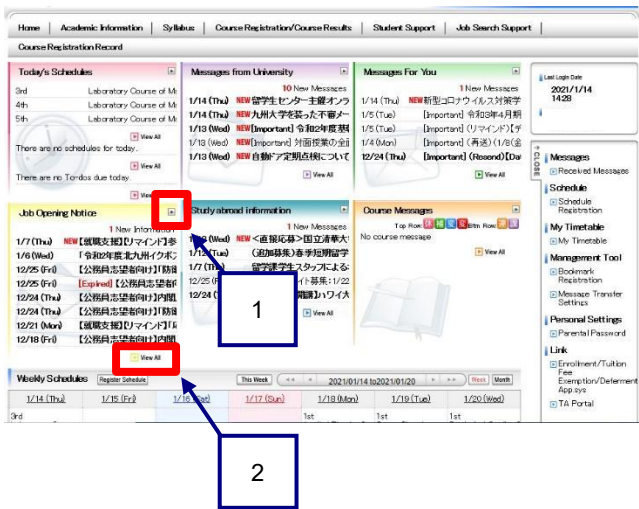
Home | Academic Information | Syllabus | Course Registration/Course Results | Student Support | Job Search Support

Course Registration Record

Today's Schedules

3rd Laboratory Course of M
4th Laboratory Course of M
5th Laboratory Course of M

View All

There are no schedules for today.

View All

There are no To-dos due today.

View All

Messages from University

10 New Messages

1/14 (Thu) NEW 留学生センター主催オンラ
1/14 (Thu) NEW 九州大学を装った不審メ
1/13 (Wed) NEW [Important] 令和2年度授
1/13 (Wed) NEW [Important] 対面授業の全
1/13 (Wed) NEW 自動ドア定期点検について

View All

Messages For You

1 New Messages

1/14 (Thu) NEW 新型コロナウイルス対策学
1/5 (Tue) [Important] 令和3年4月
1/5 (Tue) [Important] (リマインド)【
1/4 (Mon) [Important] (再送) (1/8(金
12/24 (Thu) [Important] (Resend)【Da

View All

Last Login Date
2021/1/14
14:28

CLOSE

Messages
Received Messages

Schedule
Schedule Registration

My Timetable
My Timetable

Management Tool
Bookmark Registration
Message Transfer Settings

Personal Settings
Parental Password

Link
Enrollment/Tuition Fee Exemption/Deferment Apply
TA Portal

Job Opening Notice

1 New Information

1/7 (Thu) NEW【就職支援】【リマインド】参
1/6 (Wed) 「令和2年度北九州イクボス
12/25 (Fri) 【公務員志望者向け】「防衛
12/25 (Fri) [Expired]【公務員志望者向
12/24 (Thu) 【公務員志望者向け】内閣
12/24 (Thu) 【公務員志望者向け】内閣
12/21 (Mon) 【就職支援】【リマインド】「E
12/18 (Fri) 【公務員志望者向け】内閣

View All

Study abroad information

1 New Messages

1/13 (Wed) NEW <直接応募>国立清華大
1/12 (Tue) (追加募集) 春季短期留学
1/7 (Thu) 留学生スタッフによる
12/25 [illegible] イト募集: 1/22
12/24 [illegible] 調査] ハワイ大

View All

Course Messages

Top Row 1st Row 2nd Row 3rd Row 4th Row 5th Row

No course message.

View All

1

2

Weekly Schedules Register Schedule

This Week << < 2021/01/14 to 2021/01/20 > >> Next Month

| 1/14 (Thu) | 1/15 (Fri) | 1/16 (Sat) | 1/17 (Sun) | 1/18 (Mon) | 1/19 (Tue) | 1/20 (Wed) |
|---|---|---|---|---|---|---|
| 3rd | | | | 1st | 1st | 1st |